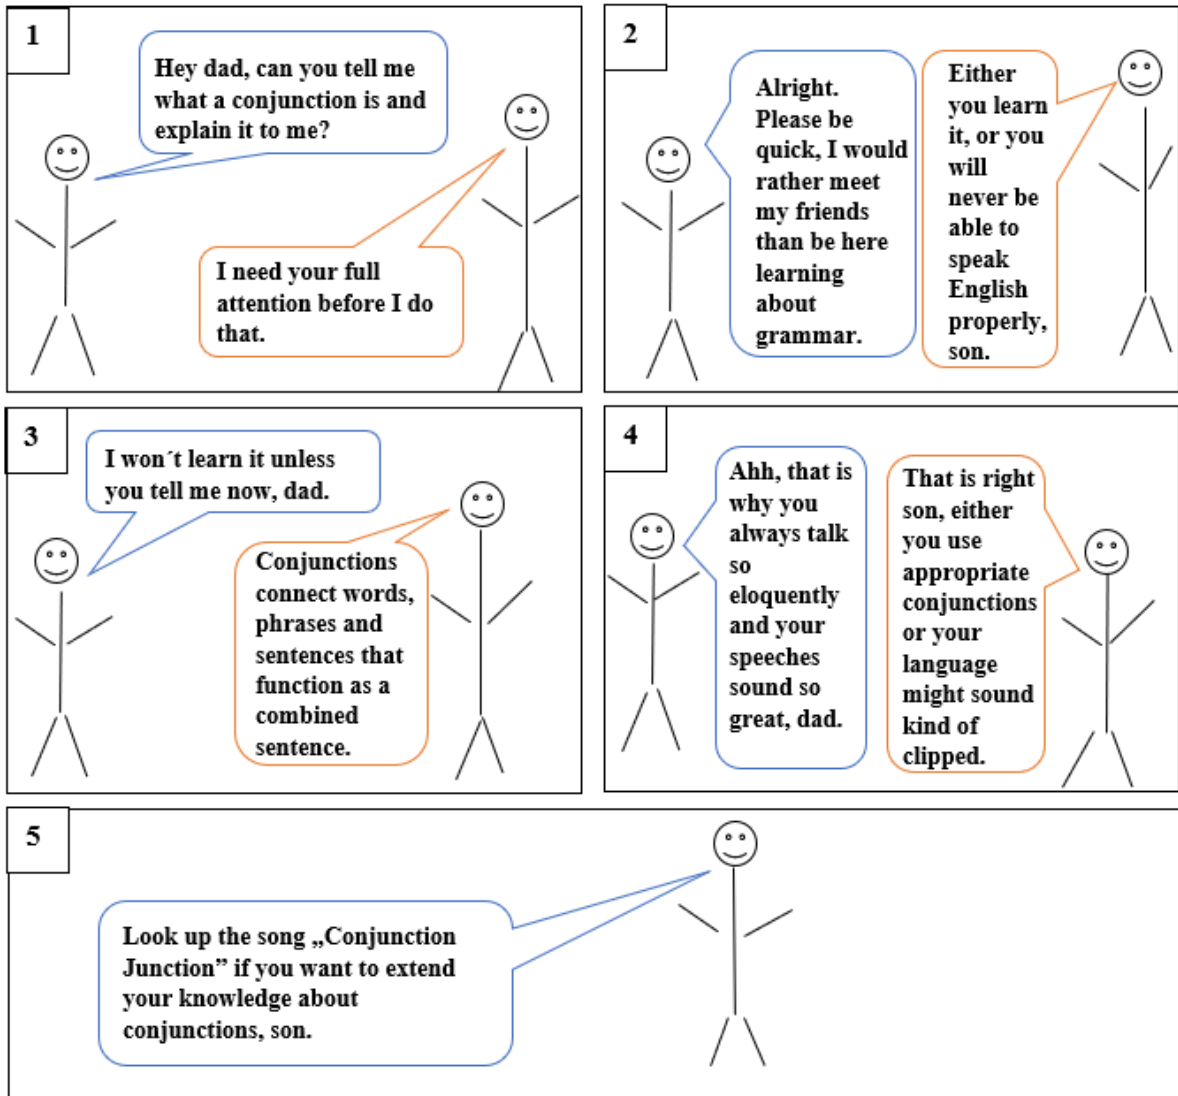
1

Hey dad, can you tell me what a conjunction is and explain it to me?

I need your full attention before I do that.

2

Alright. Please be quick, I would rather meet my friends than be here learning about grammar.

Either you learn it, or you will never be able to speak English properly, son.

3

I won´t learn it unless you tell me now, dad.

Conjunctions connect words, phrases and sentences that function as a combined sentence.

4

Ahh, that is why you always talk so eloquently and your speeches sound so great, dad.

That is right son, either you use appropriate conjunctions or your language might sound kind of clipped.

5

Look up the song „Conjunction Junction" if you want to extend your knowledge about conjunctions, son.